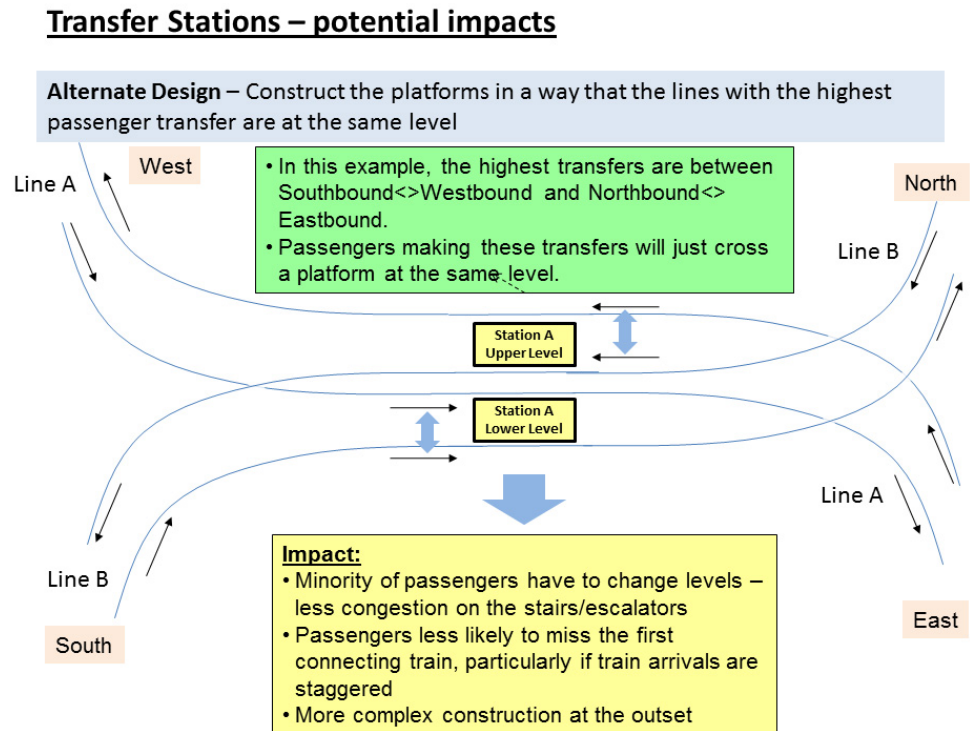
Transfer Stations – potential impacts

Alternate Design – Construct the platforms in a way that the lines with the highest passenger transfer are at the same level

West

Line A

• In this example, the highest transfers are between Southbound<>Westbound and Northbound<> Eastbound.
• Passengers making these transfers will just cross a platform at the same level.

North

Line B

Station A Upper Level

Station A Lower Level

Line A

Line B

South

East

Impact:
• Minority of passengers have to change levels – less congestion on the stairs/escalators
• Passengers less likely to miss the first connecting train, particularly if train arrivals are staggered
• More complex construction at the outset